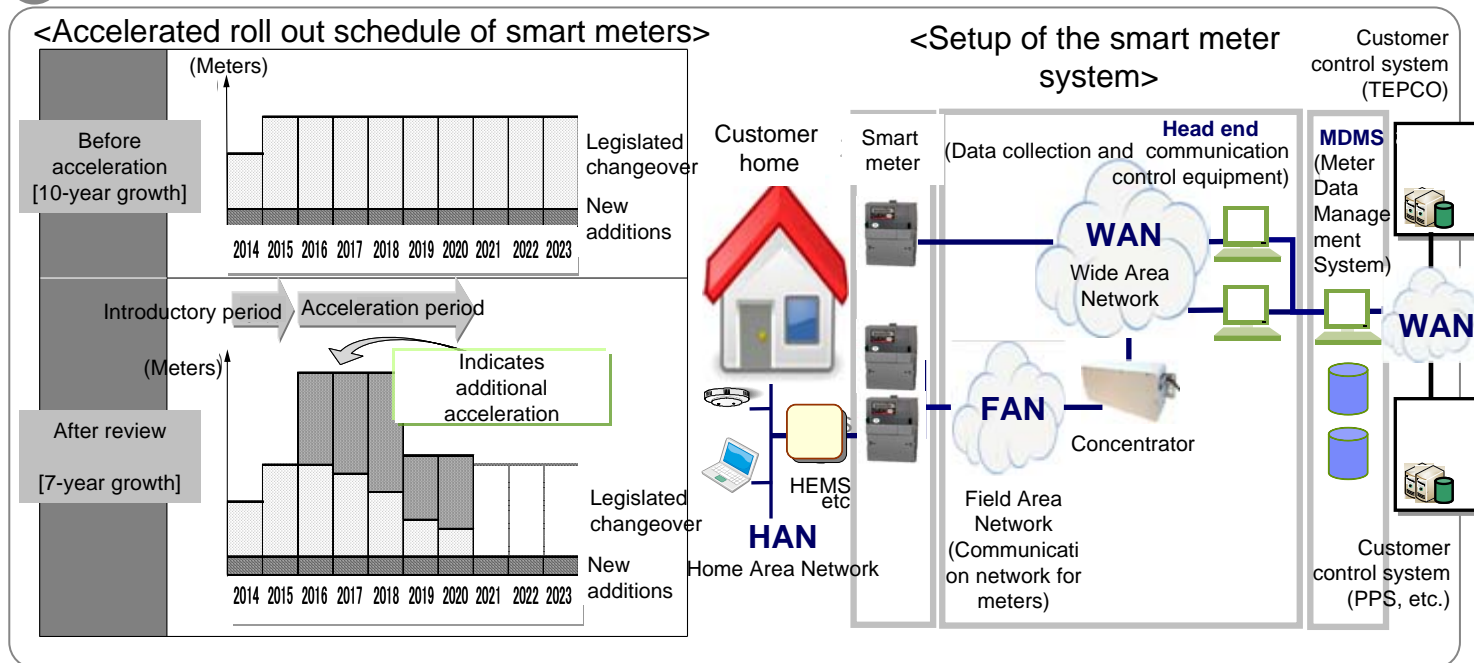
<Accelerated roll out schedule of smart meters>

(Meters)

Before acceleration [10-year growth]

Legislated changeover

New additions

2014 2015 2016 2017 2018 2019 2020 2021 2022 2023

Introductory period

Acceleration period

(Meters)

Indicates additional acceleration

After review

[7-year growth]

Legislated changeover

New additions

2014 2015 2016 2017 2018 2019 2020 2021 2022 2023

<Setup of the smart meter system>

Customer control system (TEPCO)

Customer home

Smart meter

(Data collection and

Head end communication control equipment)

MDMS (Meter Data Management System)

WAN

Wide Area Network

WAN

FAN

Concentrator

HEMS etc

HAN

Home Area Network

Field Area Network (Communication network for meters)

Customer control system (PPS, etc.)